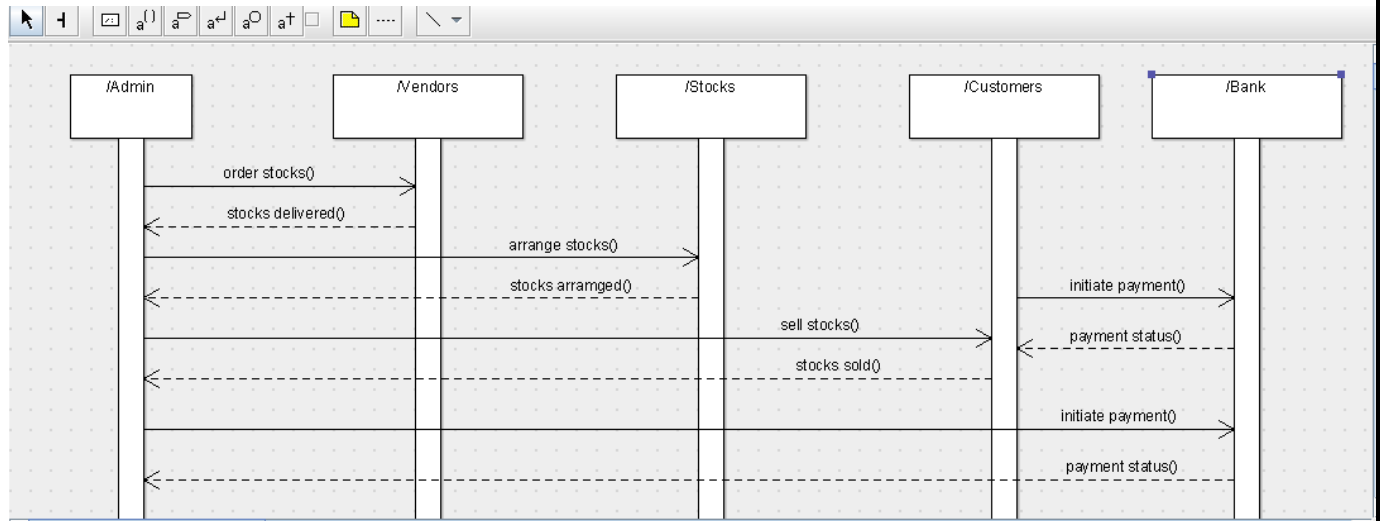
/Admin

/Vendors

/Stocks

/Customers

/Bank

order stocks()

stocks delivered()

arrange stocks()

stocks arramged()

initiate payment()

sell stocks()

payment status()

stocks sold()

initiate payment()

payment status()